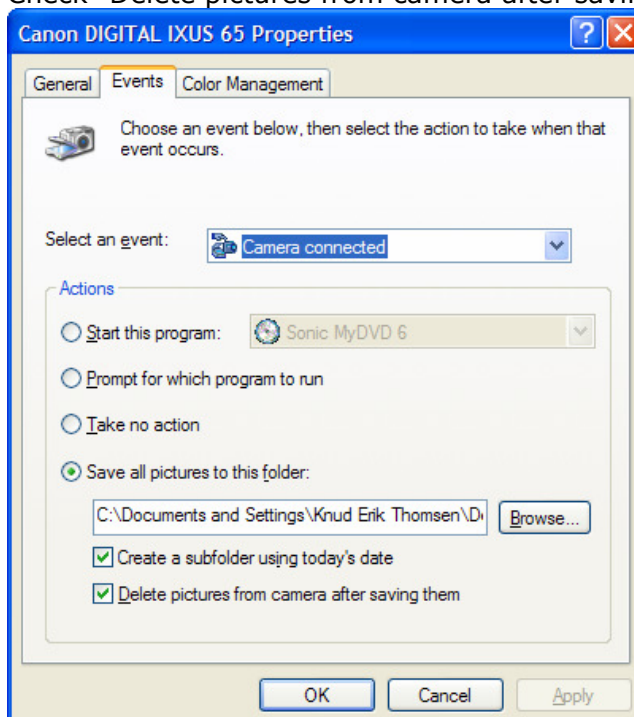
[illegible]

Canon DIGITAL IXUS 65 Properties

General | Events | Color Management

Choose an event below, then select the action to take when that event occurs.

Select an event: Camera connected

Actions

Start this program: Sonic MyDVD 6

Prompt for which program to run

Take no action

Save all pictures to this folder:

C:\Documents and Settings\Knud Erik Thomsen\D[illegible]

Browse...

Create a subfolder using today's date

Delete pictures from camera after saving them

OK | Cancel | Apply